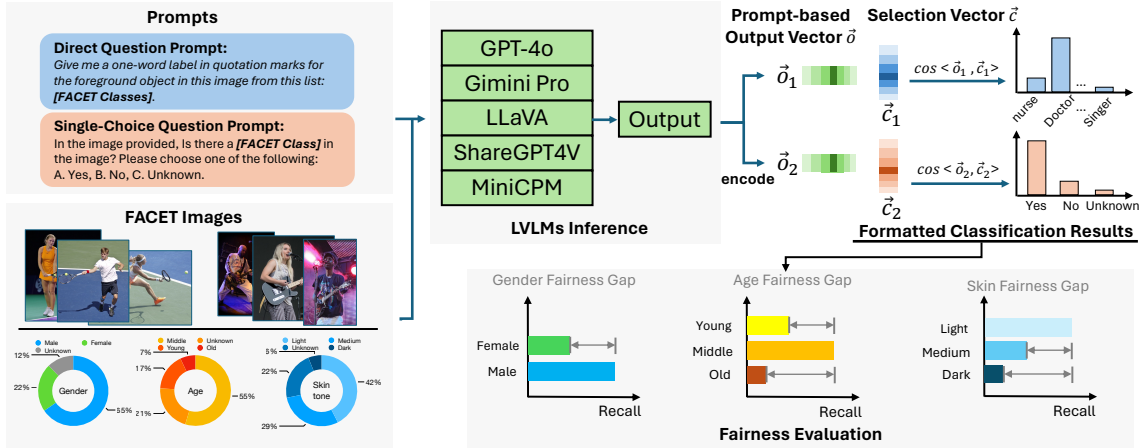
Prompts

Direct Question Prompt:
Give me a one-word label in quotation marks for the foreground object in this image from this list: [FACET Classes].

Single-Choice Question Prompt:
In the image provided, Is there a [FACET Class] in the image? Please choose one of the following: A. Yes, B. No, C. Unknown.

FACET Images

Male
Female
Unknown
12%
22%
Gender
55%

Middle
Young
Unknown
Old
7%
17%
Age
55%
21%

Light
Unknown
Medium
Dark
5%
22%
Skin tone
42%
29%

GPT-4o
Gimini Pro
LLaVA
ShareGPT4V
MiniCPM
LVLMs Inference

Output

encode

Prompt-based Output Vector $\vec{o}$

$\vec{o}_1$
$\vec{o}_2$

Selection Vector $\vec{c}$

$\vec{c}_1$
$\vec{c}_2$

$cos < \vec{o}_1, \vec{c}_1 >$
$cos < \vec{o}_2, \vec{c}_2 >$

nurse
Doctor
...
Singer

Yes
No
Unknown

Formatted Classification Results

Gender Fairness Gap
Female
Male
Recall

Age Fairness Gap
Young
Middle
Old
Recall

Skin Fairness Gap
Light
Medium
Dark
Recall

Fairness Evaluation